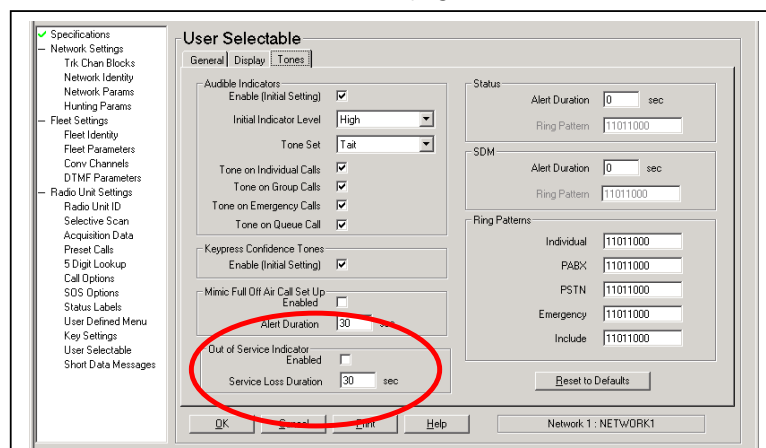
Specifications
Network Settings
Trk Chan Blocks
Network Identity
Network Params
Hunting Params
Fleet Settings
Fleet Identity
Fleet Parameters
Conv Channels
DTMF Parameters
Radio Unit Settings
Radio Unit ID
Selective Scan
Acquisition Data
Preset Calls
5 Digit Lookup
Call Options
SOS Options
Status Labels
User Defined Menu
Key Settings
User Selectable
Short Data Messages

User Selectable

General | Display | Tones

Audible Indicators
Enable (Initial Setting) ☑
Initial Indicator Level High
Tone Set Tait
Tone on Individual Calls ☑
Tone on Group Calls ☑
Tone on Emergency Calls ☑
Tone on Queue Call ☑

Keypress Confidence Tones
Enable (Initial Setting) ☑

Mimic Full Off Air Call Set Up
Enabled ☐
Alert Duration 30 sec

Out of Service Indicator
Enabled ☐
Service Loss Duration 30 sec

Status
Alert Duration 0 sec
Ring Pattern 11011000

SDM
Alert Duration 0 sec
Ring Pattern 11011000

Ring Patterns
Individual 11011000
PABX 11011000
PSTN 11011000
Emergency 11011000
Include 11011000

Reset to Defaults

OK Cancel Print Help

Network 1 : NETWORK1